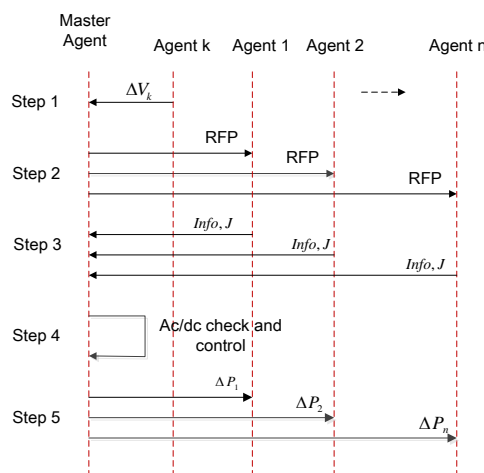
Master Agent

Agent k

Agent 1

Agent 2

Agent m

Step 1

$\Delta V_k$

Step 2

RFP

RFP

RFP

Step 3

$Info, J$

$Info, J$

$Info, J$

Step 4

Ac/dc check and control

Step 5

$\Delta P_1$

$\Delta P_2$

$\Delta P_n$